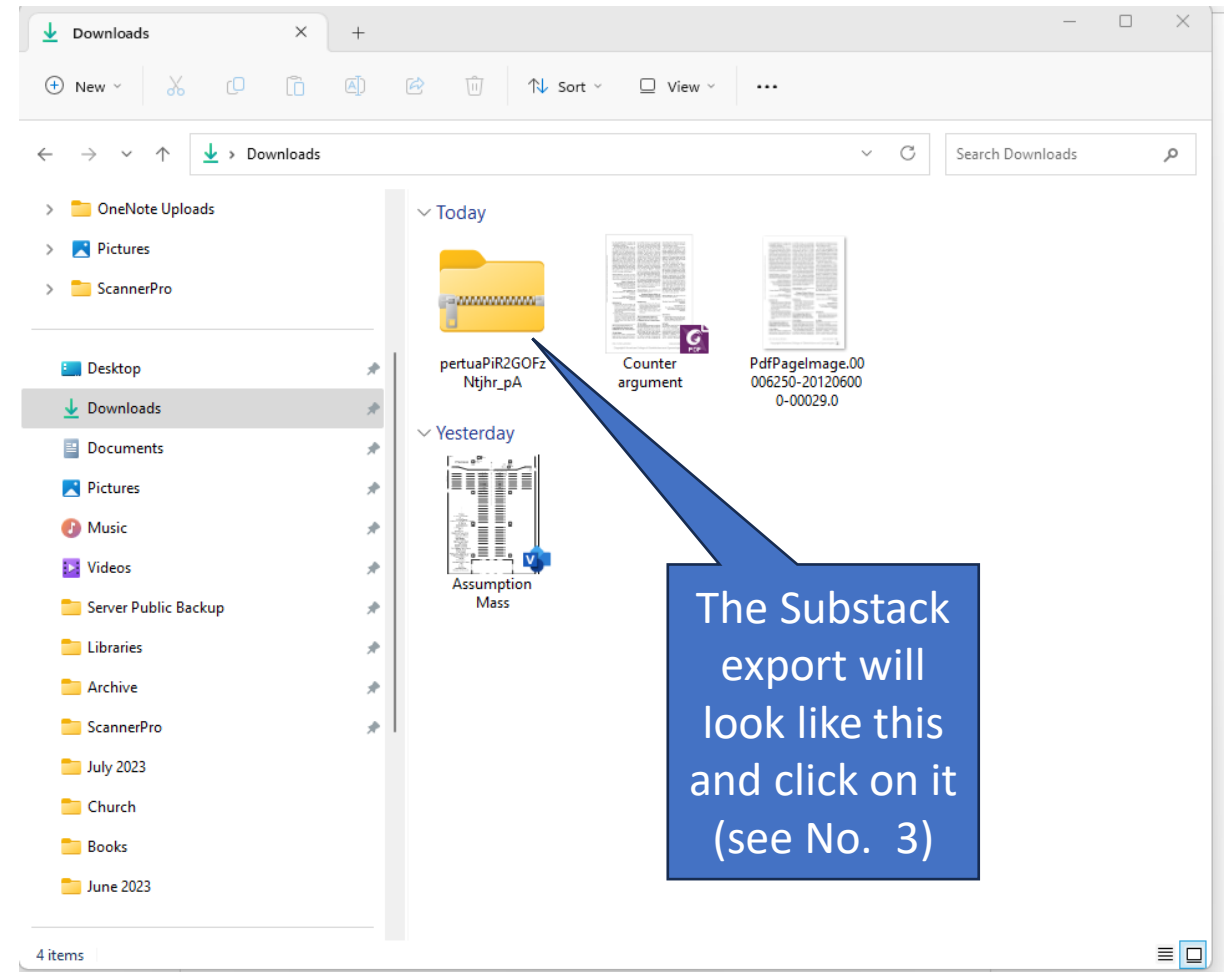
Downloads ×  +

New  Sort  View  ···

Downloads

Search Downloads

OneNote Uploads
Pictures
ScannerPro

Desktop
Downloads
Documents
Pictures
Music
Videos
Server Public Backup
Libraries
Archive
ScannerPro
July 2023
Church
Books
June 2023

Today

pertuaPiR2GOFzNtjhr_pA

Counter argument

PdfPageImage.00006250-201206000-00029.0

Yesterday

Assumption Mass

The Substack export will look like this and click on it (see No. 3)

4 items